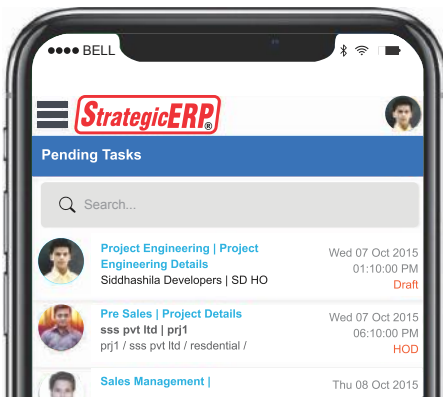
●●●● BELL

StrategicERP®

Pending Tasks

Search...

Project Engineering | Project Engineering Details
Siddhashila Developers | SD HO
Wed 07 Oct 2015
01:10:00 PM
Draft

Pre Sales | Project Details
sss pvt ltd | prj1
prj1 / sss pvt ltd / resdential /
Wed 07 Oct 2015
06:10:00 PM
HOD

Sales Management |
Thu 08 Oct 2015